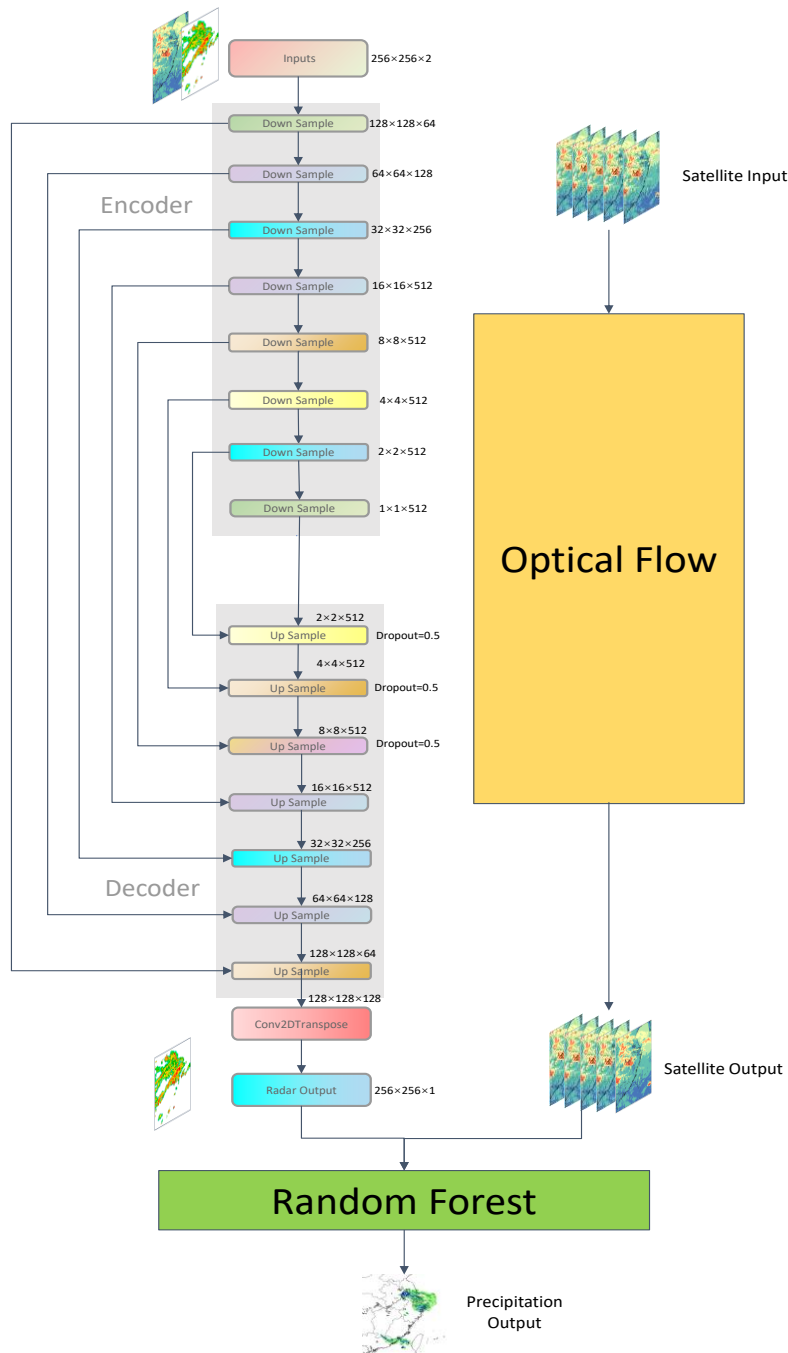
Inputs 256×256×2

Encoder

Down Sample 128×128×64

Down Sample 64×64×128

Down Sample 32×32×256

Down Sample 16×16×512

Down Sample 8×8×512

Down Sample 4×4×512

Down Sample 2×2×512

Down Sample 1×1×512

Satellite Input

Optical Flow

2×2×512
Up Sample Dropout=0.5

4×4×512
Up Sample Dropout=0.5

8×8×512
Up Sample Dropout=0.5

16×16×512
Up Sample

32×32×256
Up Sample

Decoder

64×64×128
Up Sample

128×128×64
Up Sample

128×128×128

Conv2DTranspose

Radar Output 256×256×1

Satellite Output

Random Forest

Precipitation Output